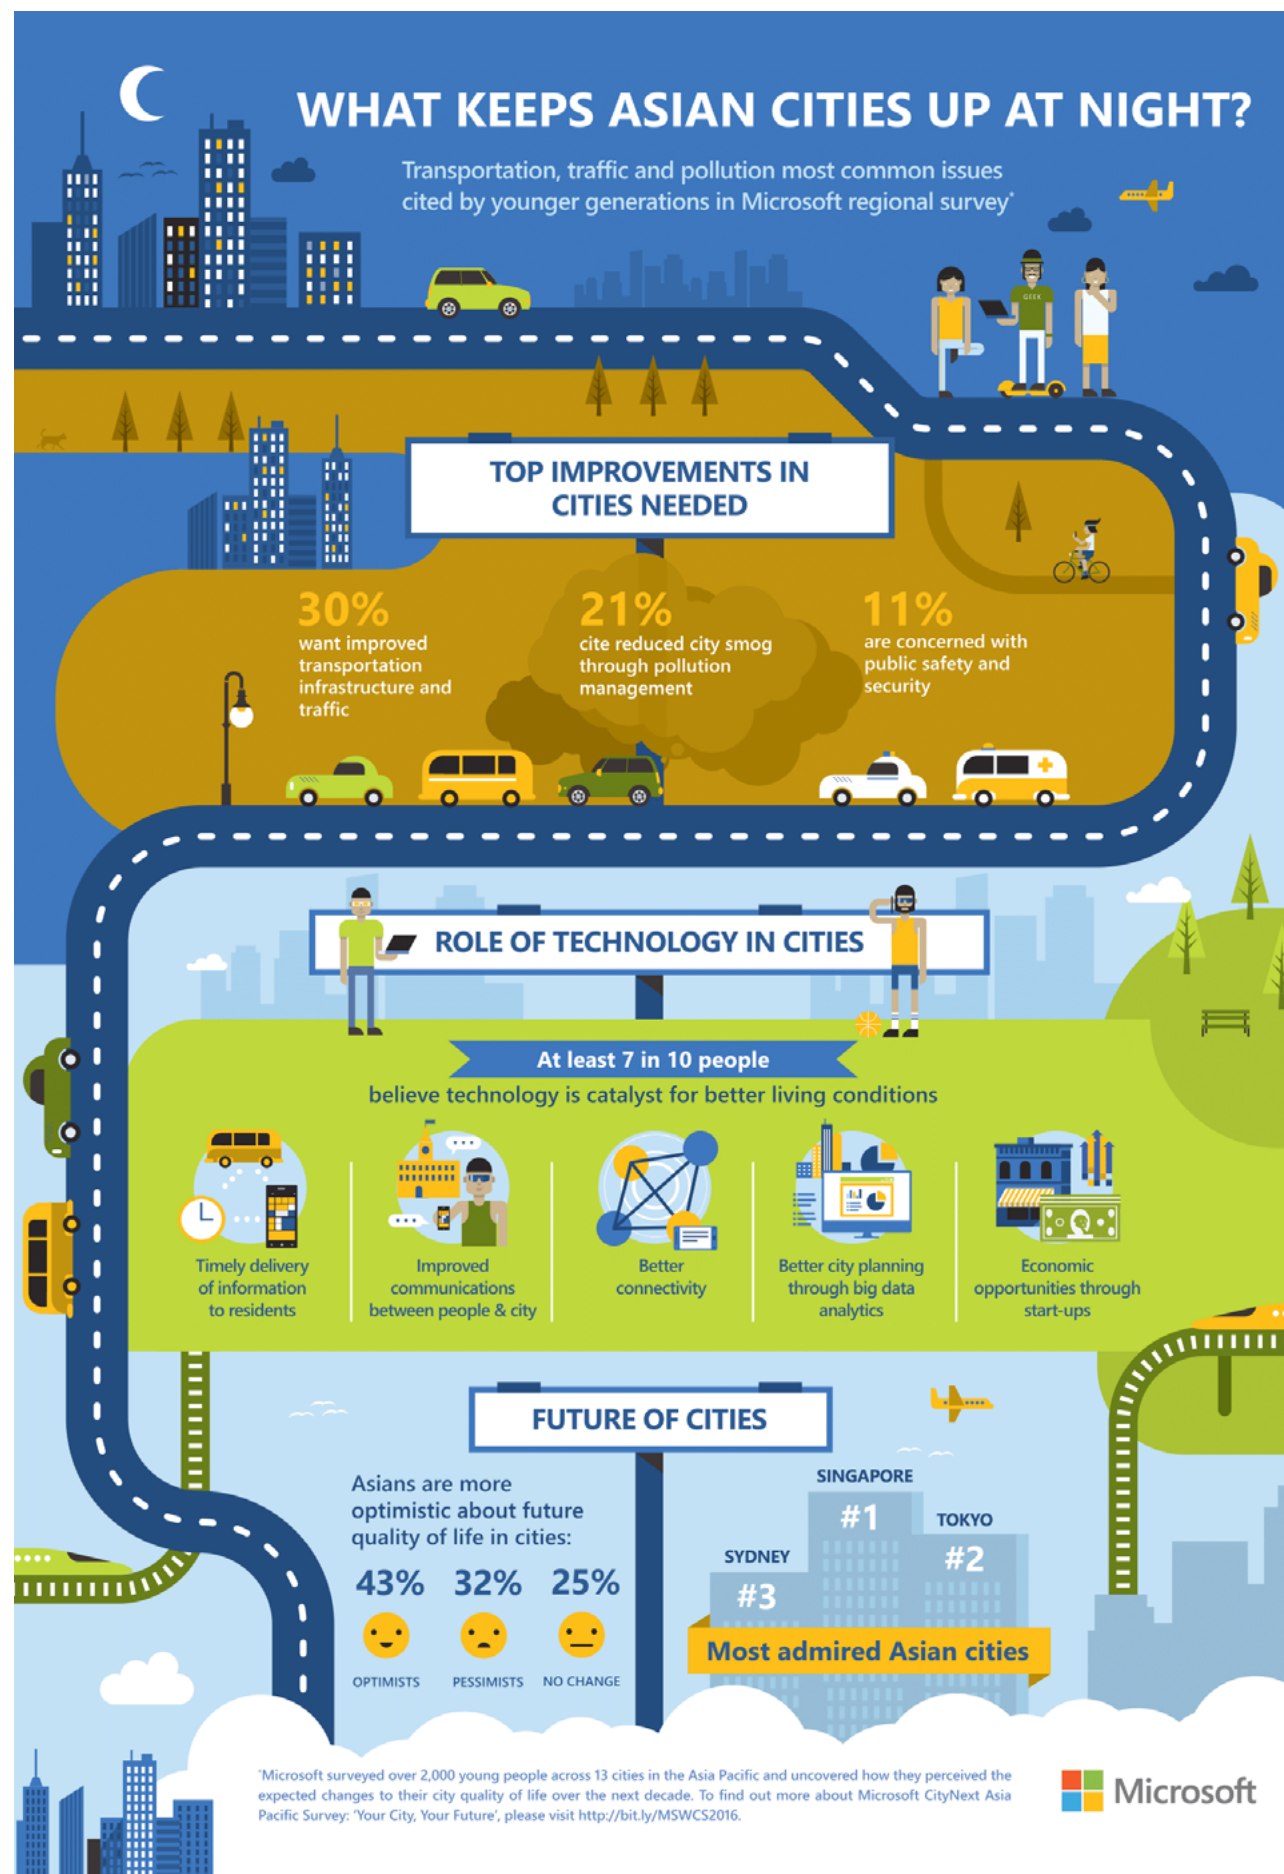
WHAT KEEPS ASIAN CITIES UP AT NIGHT?

Transportation, traffic and pollution most common issues cited by younger generations in Microsoft regional survey*

GEEK

TOP IMPROVEMENTS IN CITIES NEEDED

30%
want improved transportation infrastructure and traffic

21%
cite reduced city smog through pollution management

11%
are concerned with public safety and security

ROLE OF TECHNOLOGY IN CITIES

At least 7 in 10 people
believe technology is catalyst for better living conditions

Timely delivery of information to residents

Improved communications between people & city

Better connectivity

Better city planning through big data analytics

Economic opportunities through start-ups

FUTURE OF CITIES

Asians are more optimistic about future quality of life in cities:

43% OPTIMISTS
32% PESSIMISTS
25% NO CHANGE

SINGAPORE #1
TOKYO #2
SYDNEY #3
Most admired Asian cities

*Microsoft surveyed over 2,000 young people across 13 cities in the Asia Pacific and uncovered how they perceived the expected changes to their city quality of life over the next decade. To find out more about Microsoft CityNext Asia Pacific Survey: 'Your City, Your Future', please visit http://bit.ly/MSWCS2016.

Microsoft